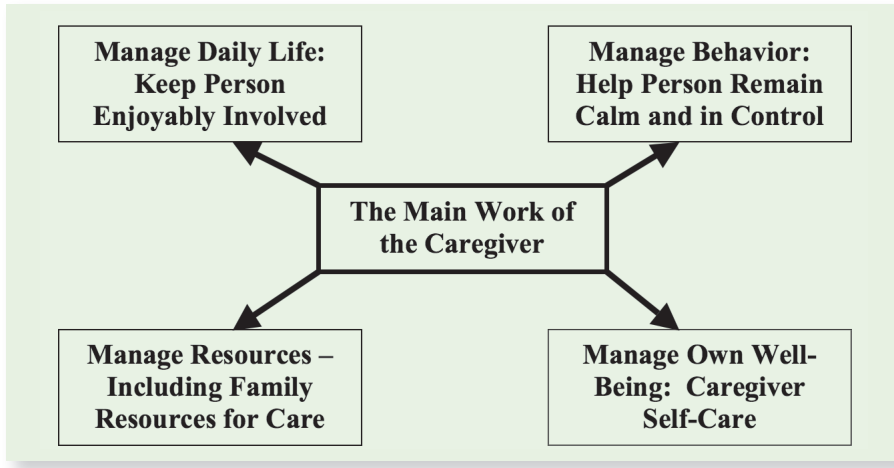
Manage Daily Life: Keep Person Enjoyably Involved

Manage Behavior: Help Person Remain Calm and in Control

The Main Work of the Caregiver

Manage Resources – Including Family Resources for Care

Manage Own Well-Being: Caregiver Self-Care